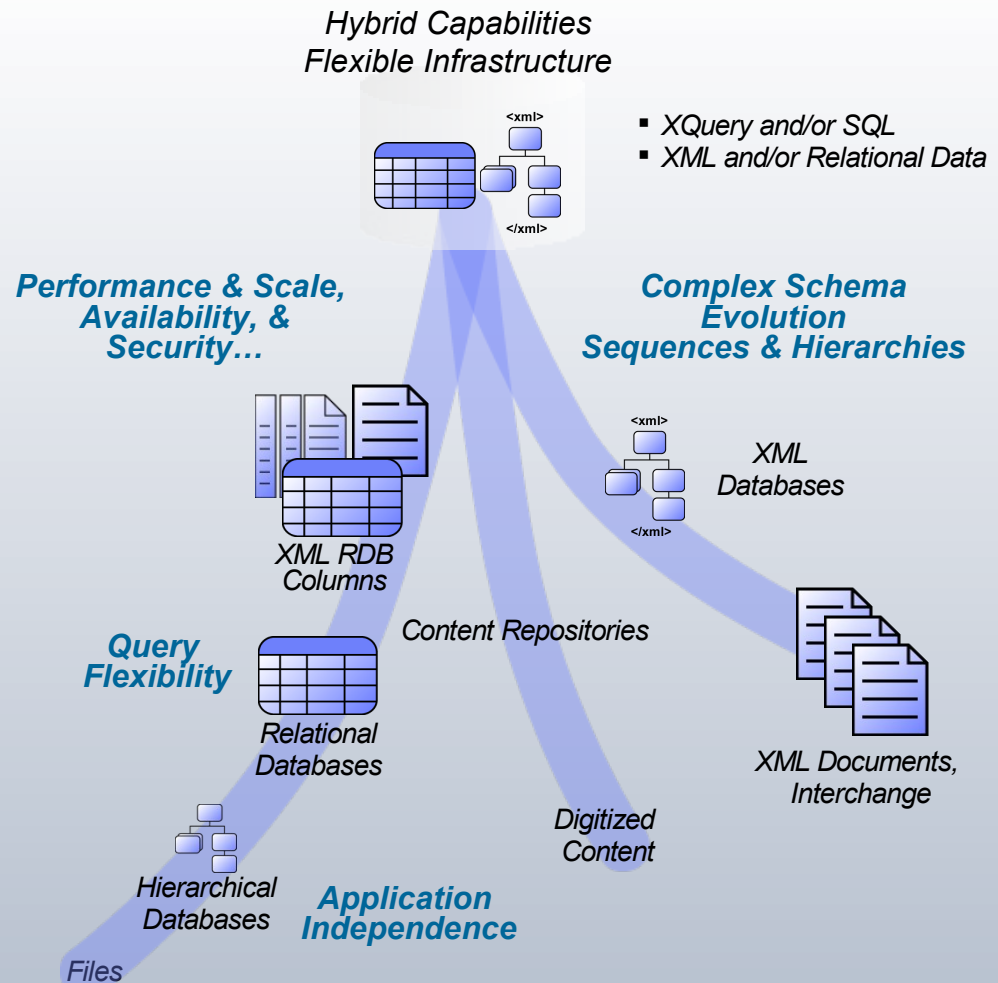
Hybrid Capabilities
Flexible Infrastructure

<xml>
</xml>

▪ XQuery and/or SQL
▪ XML and/or Relational Data

Performance & Scale, Availability, & Security…

Complex Schema Evolution
Sequences & Hierarchies

<xml>
</xml>

XML Databases

XML RDB Columns

Content Repositories

Query Flexibility

Relational Databases

XML Documents, Interchange

Digitized Content

Hierarchical Databases

Application Independence

Files